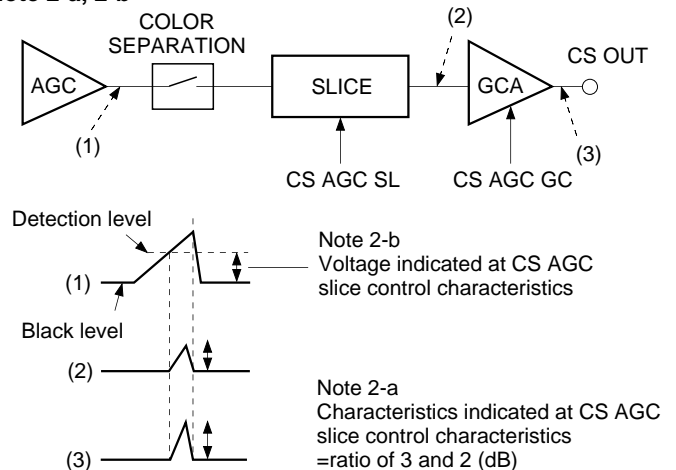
Note 2-a, 2-b

COLOR SEPARATION

AGC

SLICE

GCA

CS OUT

(1)

(2)

(3)

CS AGC SL

CS AGC GC

Detection level

(1)

Black level

(2)

(3)

Note 2-b
Voltage indicated at CS AGC slice control characteristics

Note 2-a
Characteristics indicated at CS AGC slice control characteristics
=ratio of 3 and 2 (dB)